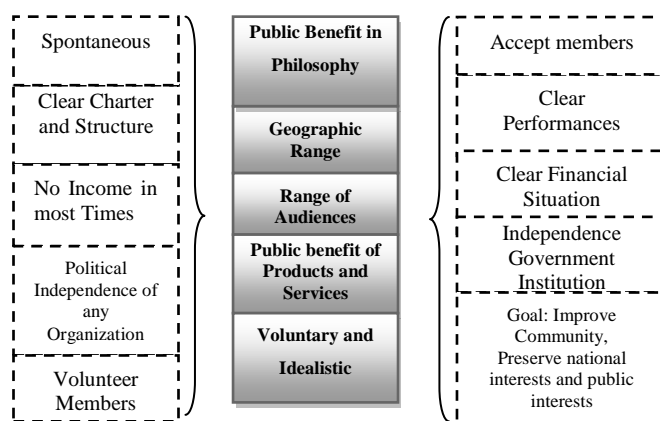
Spontaneous

Clear Charter and Structure

No Income in most Times

Political Independence of any Organization

Volunteer Members

Public Benefit in Philosophy

Geographic Range

Range of Audiences

Public benefit of Products and Services

Voluntary and Idealistic

Accept members

Clear Performances

Clear Financial Situation

Independence Government Institution

Goal: Improve Community, Preserve national interests and public interests